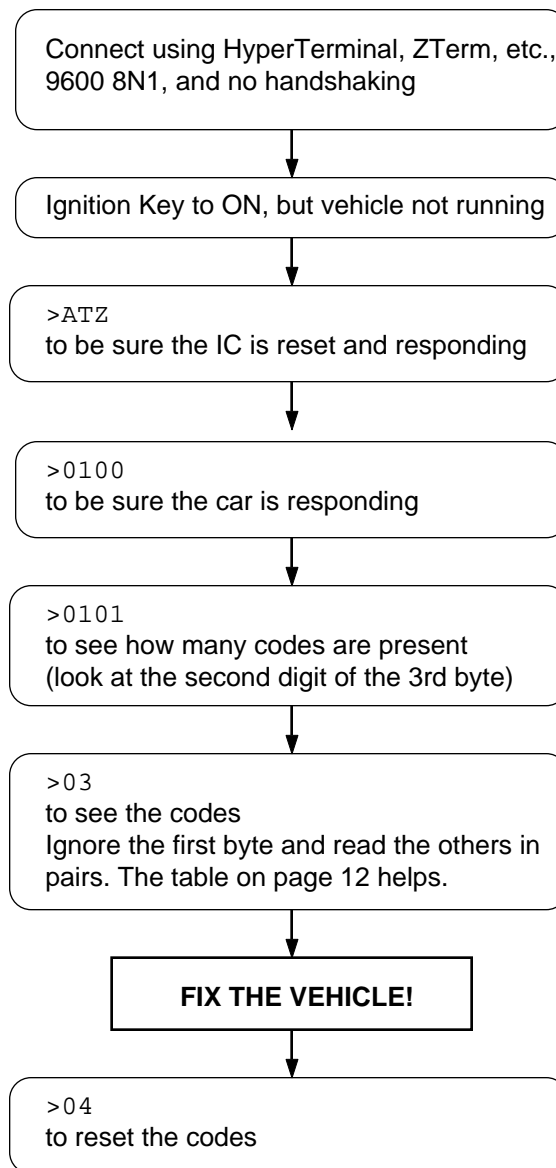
Connect using HyperTerminal, ZTerm, etc., 9600 8N1, and no handshaking

Ignition Key to ON, but vehicle not running

>ATZ
to be sure the IC is reset and responding

>0100
to be sure the car is responding

>0101
to see how many codes are present
(look at the second digit of the 3rd byte)

>03
to see the codes
Ignore the first byte and read the others in pairs. The table on page 12 helps.

FIX THE VEHICLE!

>04
to reset the codes